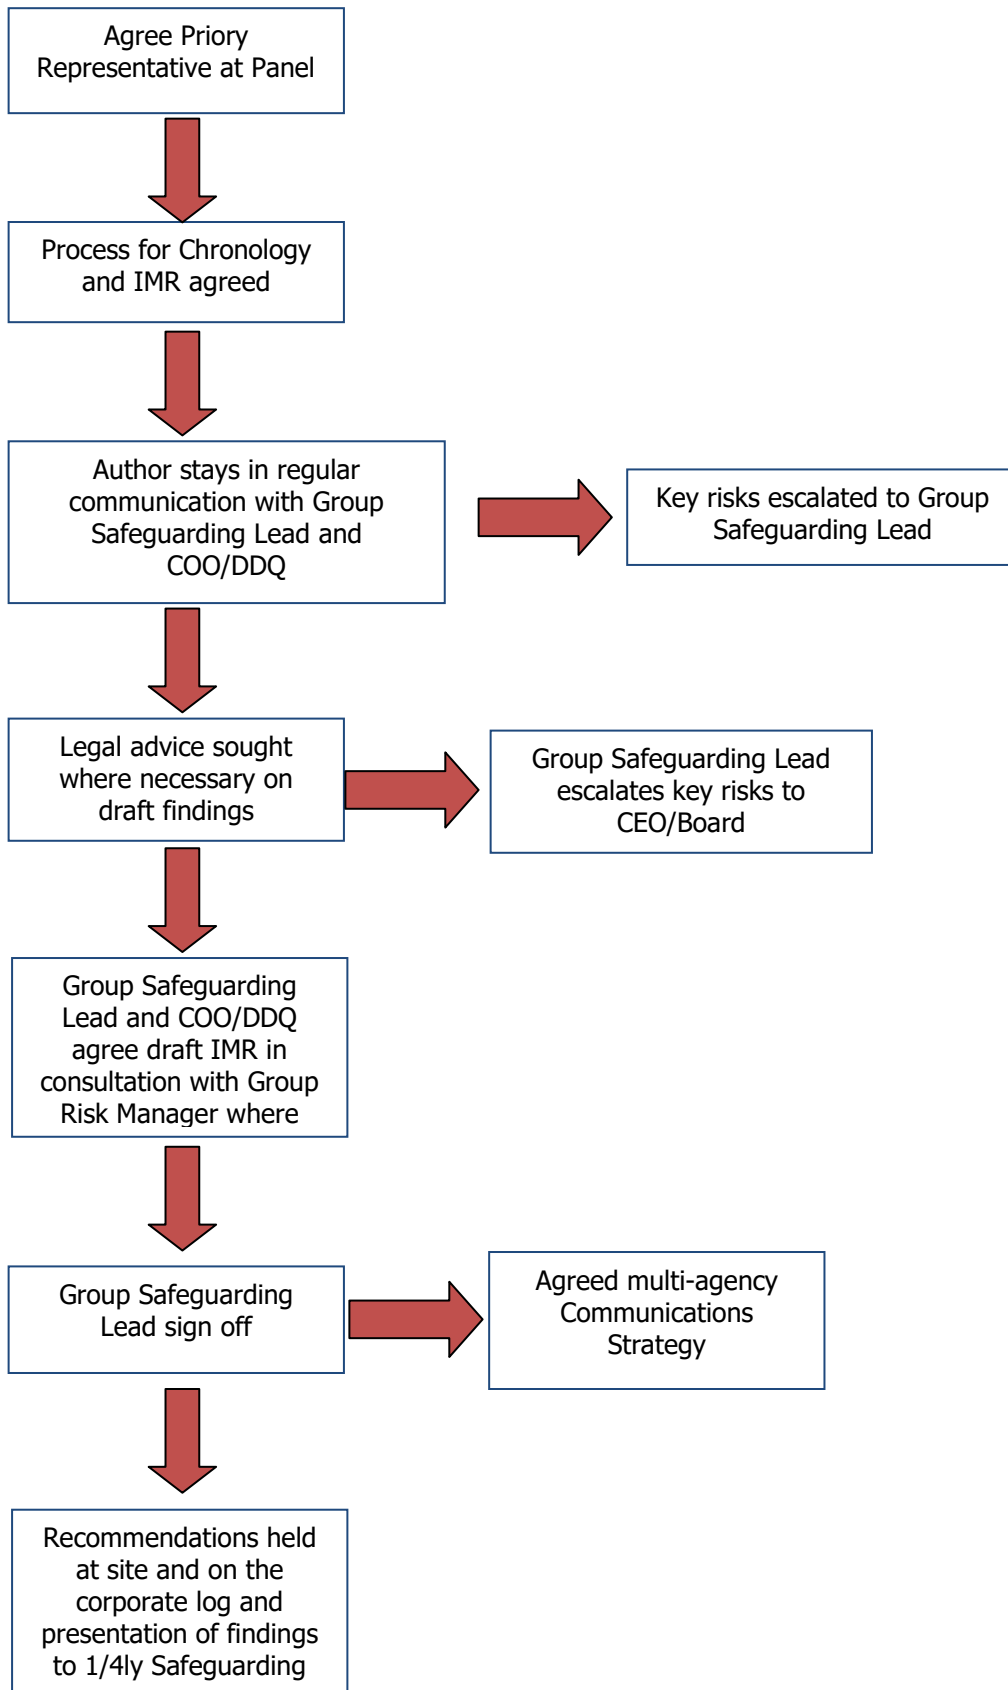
Agree Priory Representative at Panel

Process for Chronology and IMR agreed

Author stays in regular communication with Group Safeguarding Lead and COO/DDQ

Key risks escalated to Group Safeguarding Lead

Legal advice sought where necessary on draft findings

Group Safeguarding Lead escalates key risks to CEO/Board

Group Safeguarding Lead and COO/DDQ agree draft IMR in consultation with Group Risk Manager where

Group Safeguarding Lead sign off

Agreed multi-agency Communications Strategy

Recommendations held at site and on the corporate log and presentation of findings to 1/4ly Safeguarding